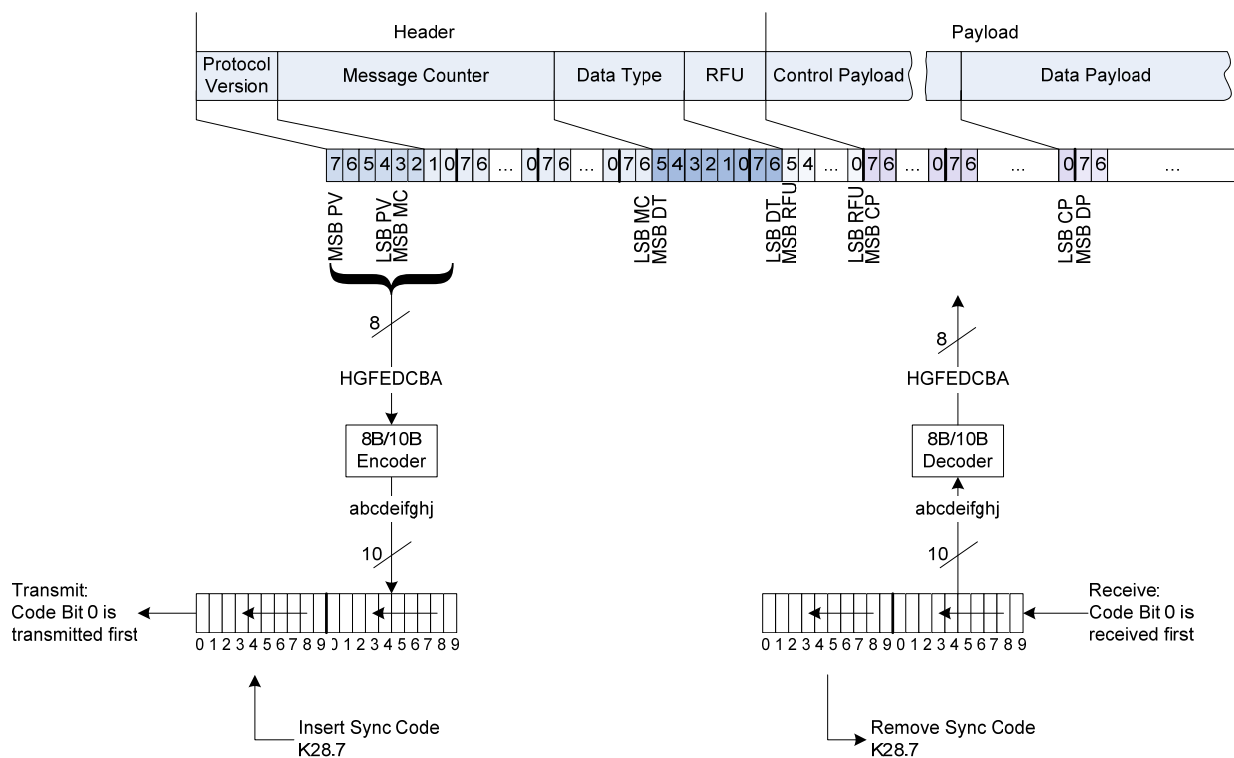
Header

Payload

Protocol Version

Message Counter

Data Type

RFU

Control Payload

Data Payload

7 6 5 4 3 2 1 0 7 6 ... 0 7 6 ... 0 7 6 5 4 3 2 1 0 7 6 5 4 ... 0 7 6 ... 0 7 6 ... 0 7 6 ...

MSB PV

LSB PV
MSB MC

LSB MC
MSB DT

LSB DT
MSB RFU

LSB RFU
MSB CP

LSB CP
MSB DP

8

HGFEDCBA

8B/10B
Encoder

abcdeifghj

10

Transmit:
Code Bit 0 is
transmitted first

0 1 2 3 4 5 6 7 8 9 0 1 2 3 4 5 6 7 8 9

Insert Sync Code
K28.7

8

HGFEDCBA

8B/10B
Decoder

abcdeifghj

10

Receive:
Code Bit 0 is
received first

0 1 2 3 4 5 6 7 8 9 0 1 2 3 4 5 6 7 8 9

Remove Sync Code
K28.7